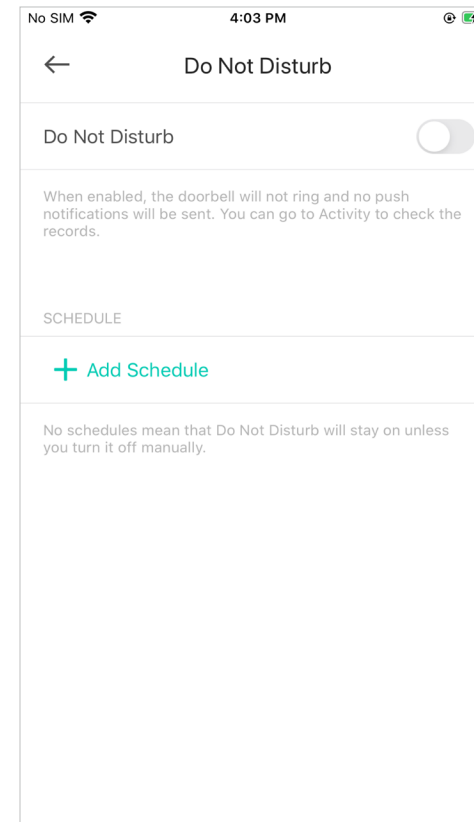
No SIM 4:03 PM

Do Not Disturb

Do Not Disturb

When enabled, the doorbell will not ring and no push notifications will be sent. You can go to Activity to check the records.

SCHEDULE

+ Add Schedule

No schedules mean that Do Not Disturb will stay on unless you turn it off manually.